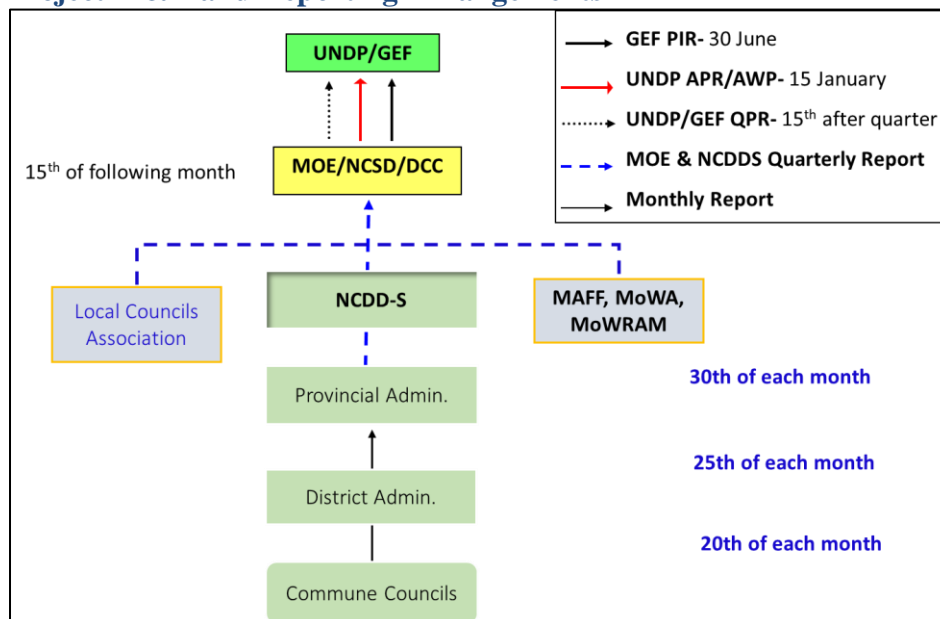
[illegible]

UNDP/GEF

15th of following month

MOE/NCSD/DCC

GEF PIR- 30 June

UNDP APR/AWP- 15 January

UNDP/GEF QPR- 15th after quarter

MOE & NCDDS Quarterly Report

Monthly Report

Local Councils Association

NCDD-S

MAFF, MoWA, MoWRAM

Provincial Admin.

30th of each month

25th of each month

District Admin.

20th of each month

Commune Councils